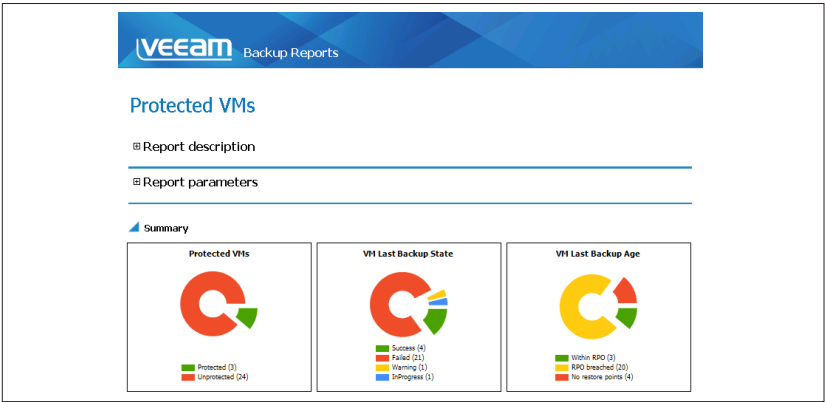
VEEAM Backup Reports

Protected VMs

⊞ Report description

⊞ Report parameters

Summary

Protected VMs

Protected (3)
Unprotected (24)

VM Last Backup State

Success (4)
Failed (21)
Warning (1)
InProgress (1)

VM Last Backup Age

Within RPO (3)
RPO breached (20)
No restore points (4)